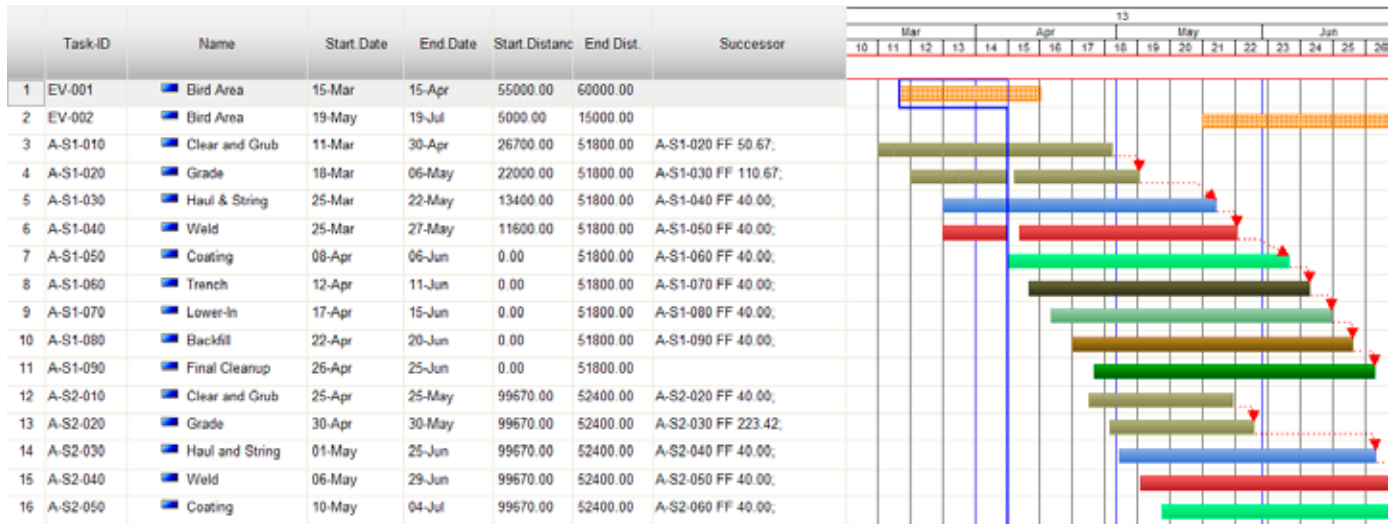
| | Task-ID | Name | Start.Date | End.Date | Start.Distanc | End Dist. | Successor |
|---|---|---|---|---|---|---|---|
| 1 | EV-001 | Bird Area | 15-Mar | 15-Apr | 55000.00 | 60000.00 | |
| 2 | EV-002 | Bird Area | 19-May | 19-Jul | 5000.00 | 15000.00 | |
| 3 | A-S1-010 | Clear and Grub | 11-Mar | 30-Apr | 26700.00 | 51800.00 | A-S1-020 FF 50.67; |
| 4 | A-S1-020 | Grade | 18-Mar | 06-May | 22000.00 | 51800.00 | A-S1-030 FF 110.67; |
| 5 | A-S1-030 | Haul & String | 25-Mar | 22-May | 13400.00 | 51800.00 | A-S1-040 FF 40.00; |
| 6 | A-S1-040 | Weld | 25-Mar | 27-May | 11600.00 | 51800.00 | A-S1-050 FF 40.00; |
| 7 | A-S1-050 | Coating | 08-Apr | 06-Jun | 0.00 | 51800.00 | A-S1-060 FF 40.00; |
| 8 | A-S1-060 | Trench | 12-Apr | 11-Jun | 0.00 | 51800.00 | A-S1-070 FF 40.00; |
| 9 | A-S1-070 | Lower-In | 17-Apr | 15-Jun | 0.00 | 51800.00 | A-S1-080 FF 40.00; |
| 10 | A-S1-080 | Backfill | 22-Apr | 20-Jun | 0.00 | 51800.00 | A-S1-090 FF 40.00; |
| 11 | A-S1-090 | Final Cleanup | 26-Apr | 25-Jun | 0.00 | 51800.00 | |
| 12 | A-S2-010 | Clear and Grub | 25-Apr | 25-May | 99670.00 | 52400.00 | A-S2-020 FF 40.00; |
| 13 | A-S2-020 | Grade | 30-Apr | 30-May | 99670.00 | 52400.00 | A-S2-030 FF 223.42; |
| 14 | A-S2-030 | Haul and String | 01-May | 25-Jun | 99670.00 | 52400.00 | A-S2-040 FF 40.00; |
| 15 | A-S2-040 | Weld | 06-May | 29-Jun | 99670.00 | 52400.00 | A-S2-050 FF 40.00; |
| 16 | A-S2-050 | Coating | 10-May | 04-Jul | 99670.00 | 52400.00 | A-S2-060 FF 40.00; |

13
Mar Apr May Jun
10 11 12 13 14 15 16 17 18 19 20 21 22 23 24 25 26